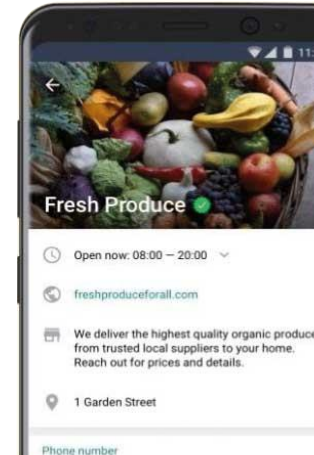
11:

Fresh Produce

Open now: 08:00 — 20:00

freshproduceforall.com

We deliver the highest quality organic produce from trusted local suppliers to your home. Reach out for prices and details.

1 Garden Street

Phone number